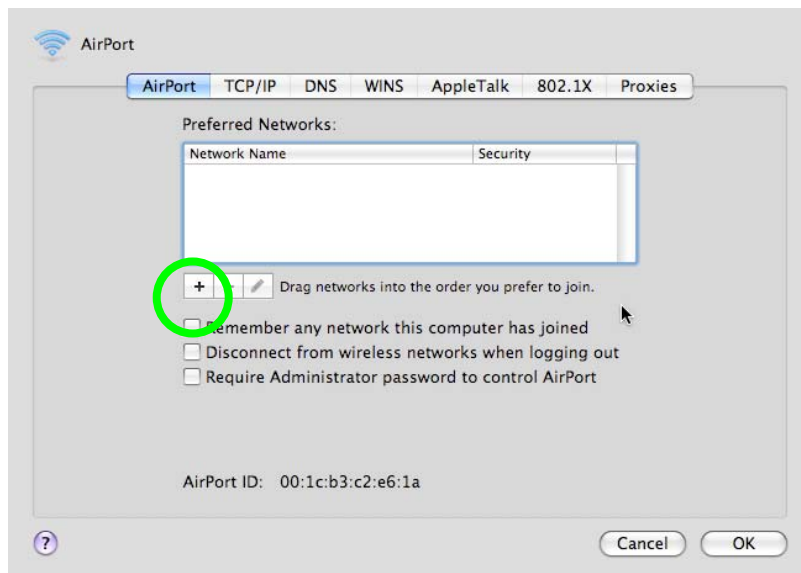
AirPort

AirPort | TCP/IP | DNS | WINS | AppleTalk | 802.1X | Proxies

Preferred Networks:

| Network Name | Security |
|---|---|

+ - Drag networks into the order you prefer to join.

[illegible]emember any network this computer has joined
Disconnect from wireless networks when logging out
Require Administrator password to control AirPort

AirPort ID: 00:1c:b3:c2:e6:1a

?

Cancel
OK